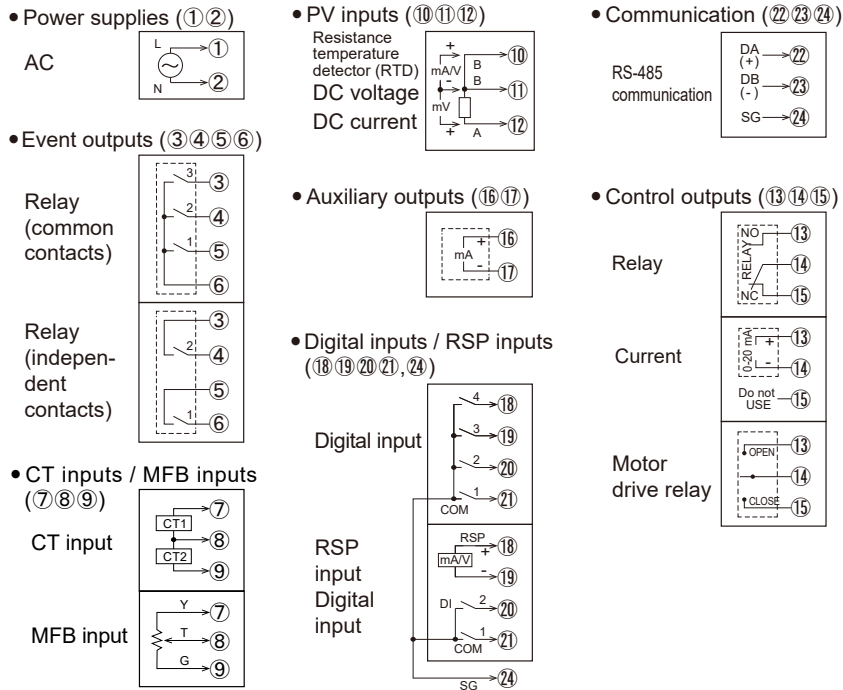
• Power supplies (①②)

AC

L ① N ②

• Event outputs (③④⑤⑥)

Relay (common contacts)

3 ③ 2 ④ 1 ⑤ ⑥

Relay (independent contacts)

③ 2 ④ ⑤ 1 ⑥

• CT inputs / MFB inputs (⑦⑧⑨)

CT input

CT1 ⑦ ⑧ CT2 ⑨

MFB input

Y ⑦ T ⑧ G ⑨

• PV inputs (⑩⑪⑫)

Resistance temperature detector (RTD)

DC voltage

DC current

+ mA/V − mV + B ⑩ B ⑪ A ⑫

• Auxiliary outputs (⑯⑰)

mA + ⑯ - ⑰

• Digital inputs / RSP inputs (⑱⑲⑳㉑, ㉔)

Digital input

4 ⑱ 3 ⑲ 2 ⑳ 1 ㉑ COM

RSP input Digital input

RSP mA/V + ⑱ - ⑲ DI 2 ⑳ 1 ㉑ COM

SG ㉔

• Communication (㉒㉓㉔)

RS-485 communication

DA (+) ㉒ DB (-) ㉓ SG ㉔

• Control outputs (⑬⑭⑮)

Relay

NO ⑬ RELAY ⑭ NC ⑮

Current

0-20 mA + ⑬ - ⑭ Do not USE ⑮

Motor drive relay

OPEN ⑬ ⑭ CLOSE ⑮